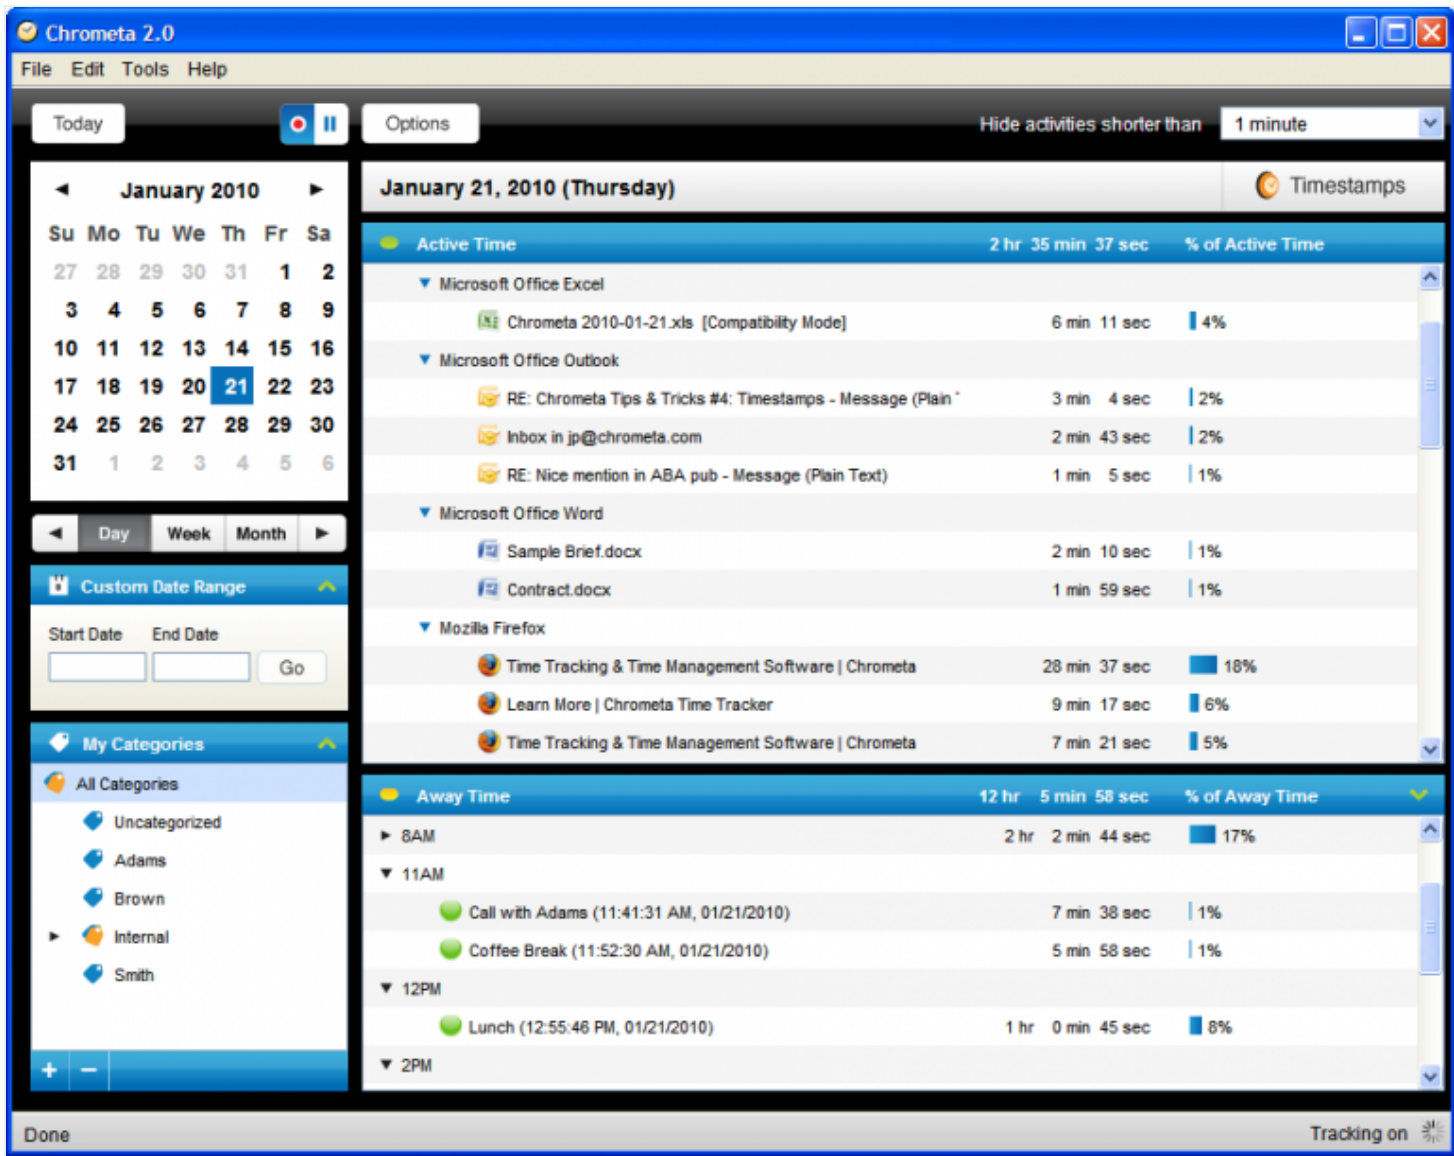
Chrometa 2.0

File Edit Tools Help

Today

Options

Hide activities shorter than 1 minute

January 2010

| Su | Mo | Tu | We | Th | Fr | Sa |
|---|---|---|---|---|---|---|
| 27 | 28 | 29 | 30 | 31 | 1 | 2 |
| 3 | 4 | 5 | 6 | 7 | 8 | 9 |
| 10 | 11 | 12 | 13 | 14 | 15 | 16 |
| 17 | 18 | 19 | 20 | 21 | 22 | 23 |
| 24 | 25 | 26 | 27 | 28 | 29 | 30 |
| 31 | 1 | 2 | 3 | 4 | 5 | 6 |

Day Week Month

Custom Date Range

Start Date End Date

Go

My Categories

All Categories
Uncategorized
Adams
Brown
Internal
Smith

+ −

January 21, 2010 (Thursday)

Timestamps

| Active Time | 2 hr 35 min 37 sec | % of Active Time |
|---|---|---|
| Microsoft Office Excel | | |
| Chrometa 2010-01-21.xls [Compatibility Mode] | 6 min 11 sec | 4% |
| Microsoft Office Outlook | | |
| RE: Chrometa Tips & Tricks #4: Timestamps - Message (Plain | 3 min 4 sec | 2% |
| Inbox in jp@chrometa.com | 2 min 43 sec | 2% |
| RE: Nice mention in ABA pub - Message (Plain Text) | 1 min 5 sec | 1% |
| Microsoft Office Word | | |
| Sample Brief.docx | 2 min 10 sec | 1% |
| Contract.docx | 1 min 59 sec | 1% |
| Mozilla Firefox | | |
| Time Tracking & Time Management Software \| Chrometa | 28 min 37 sec | 18% |
| Learn More \| Chrometa Time Tracker | 9 min 17 sec | 6% |
| Time Tracking & Time Management Software \| Chrometa | 7 min 21 sec | 5% |

| Away Time | 12 hr 5 min 58 sec | % of Away Time |
|---|---|---|
| 8AM | 2 hr 2 min 44 sec | 17% |
| 11AM | | |
| Call with Adams (11:41:31 AM, 01/21/2010) | 7 min 38 sec | 1% |
| Coffee Break (11:52:30 AM, 01/21/2010) | 5 min 58 sec | 1% |
| 12PM | | |
| Lunch (12:55:46 PM, 01/21/2010) | 1 hr 0 min 45 sec | 8% |
| 2PM | | |

Done

Tracking on